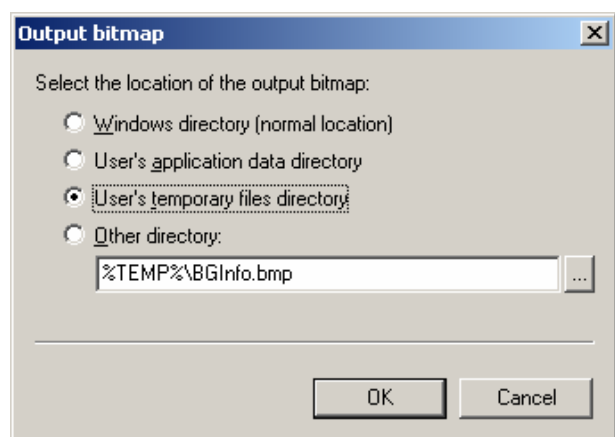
Output bitmap

Select the location of the output bitmap:

Windows directory (normal location)

User's application data directory

User's temporary files directory

Other directory:

%TEMP%\BGInfo.bmp

...

OK

Cancel